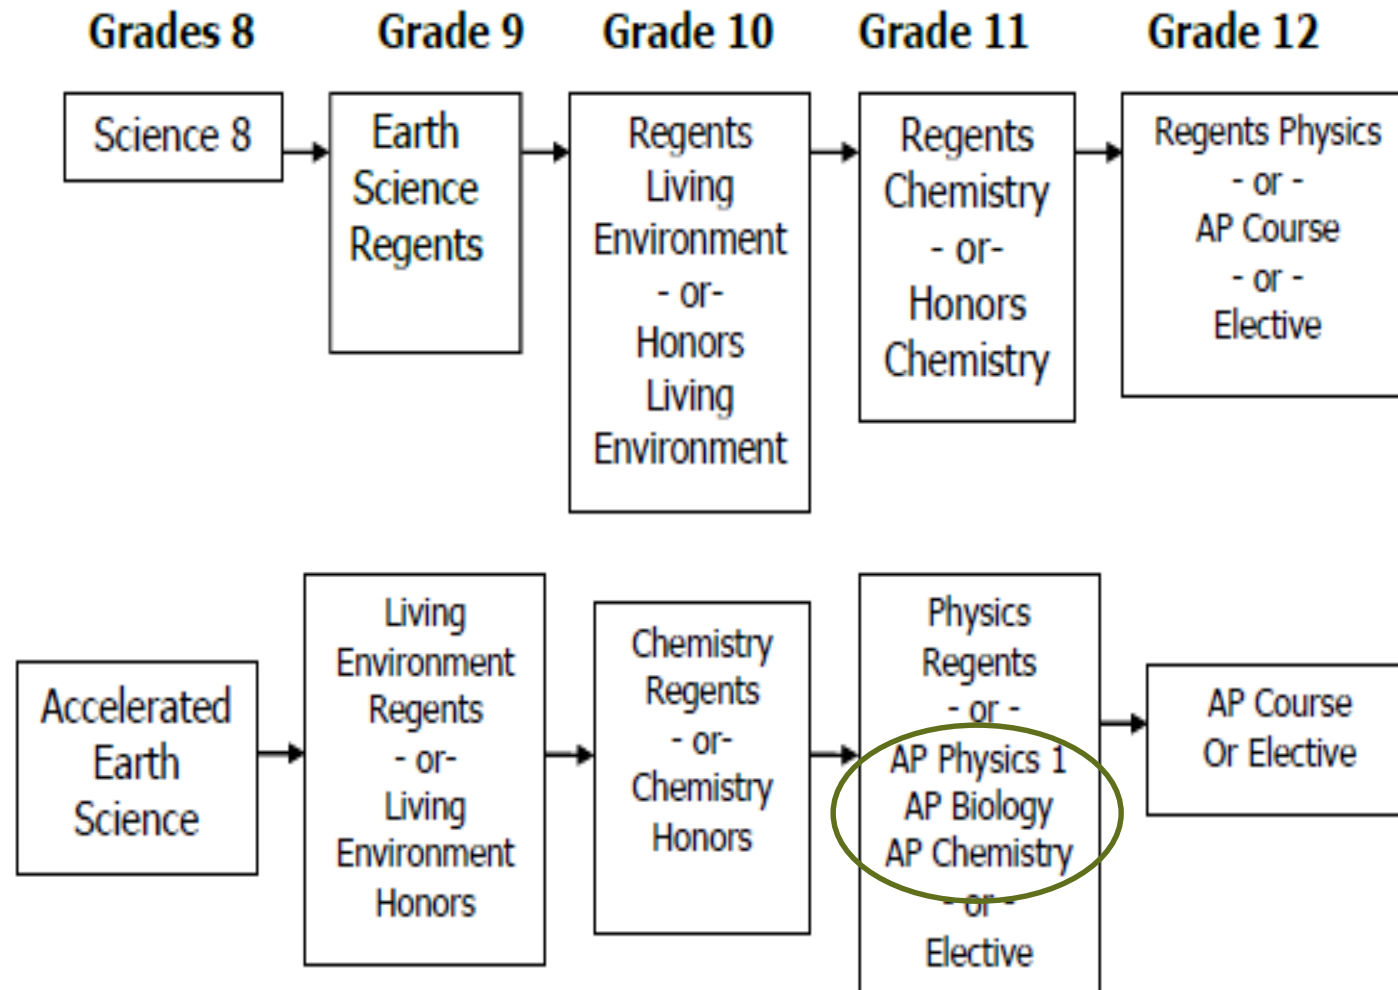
Grades 8 Grade 9 Grade 10 Grade 11 Grade 12

Science 8

Earth Science Regents

Regents Living Environment - or- Honors Living Environment

Regents Chemistry - or- Honors Chemistry

Regents Physics - or - AP Course - or - Elective

Accelerated Earth Science

Living Environment Regents - or- Living Environment Honors

Chemistry Regents - or- Chemistry Honors

Physics Regents - or - AP Physics 1 AP Biology AP Chemistry - or - Elective

AP Course Or Elective